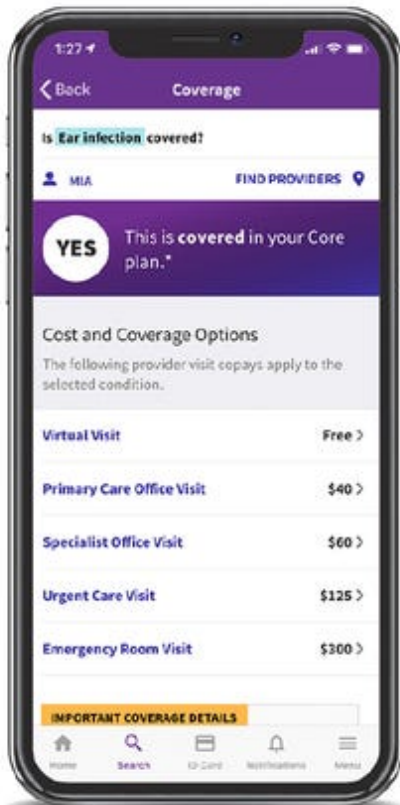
1:27

Back

Coverage

Is Ear infection covered?

MIA

FIND PROVIDERS

YES

This is covered in your Core plan.*

Cost and Coverage Options

The following provider visit copays apply to the selected condition.

Virtual Visit Free >

Primary Care Office Visit $40 >

Specialist Office Visit $60 >

Urgent Care Visit $125 >

Emergency Room Visit $300 >

IMPORTANT COVERAGE DETAILS

Home Search ID Card Notifications Menu